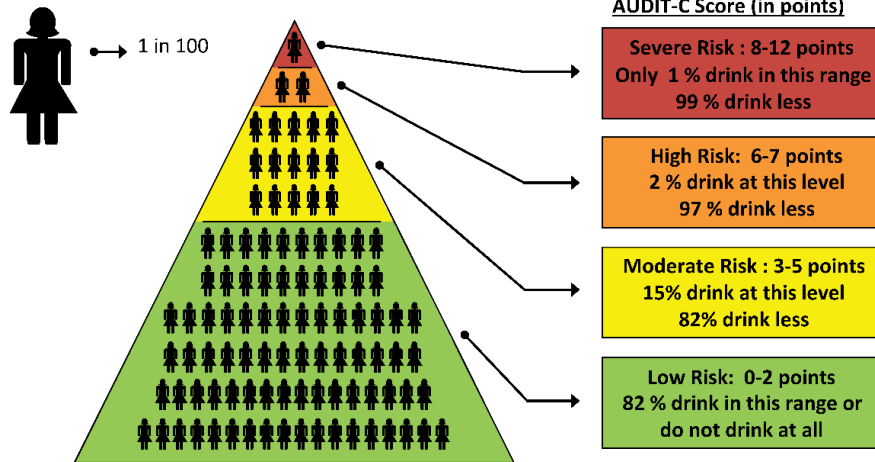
1 in 100

AUDIT-C Score (in points)

Severe Risk : 8-12 points
Only 1 % drink in this range
99 % drink less

High Risk: 6-7 points
2 % drink at this level
97 % drink less

Moderate Risk : 3-5 points
15% drink at this level
82% drink less

Low Risk: 0-2 points
82 % drink in this range or
do not drink at all